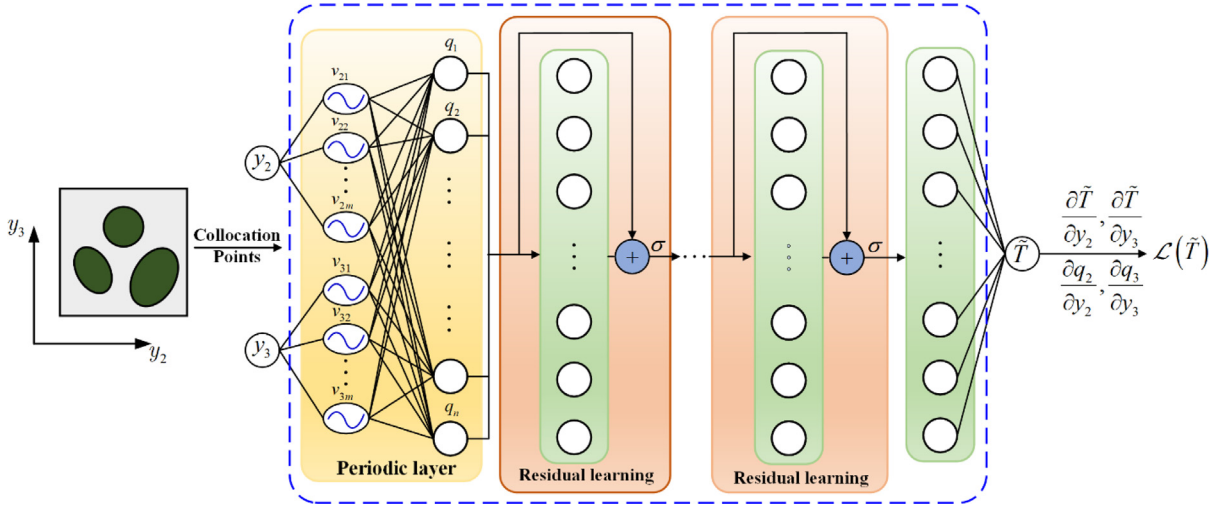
$y_3$

$y_2$

Collocation Points

$y_2$

$y_3$

$v_{21}$

$v_{22}$

$v_{2m}$

$v_{31}$

$v_{32}$

$v_{3m}$

$q_1$

$q_2$

$q_n$

Periodic layer

+

$\sigma$

Residual learning

+

$\sigma$

Residual learning

$\tilde{T}$

$\frac{\partial \tilde{T}}{\partial y_2}, \frac{\partial \tilde{T}}{\partial y_3}$

$\frac{\partial q_2}{\partial y_2}, \frac{\partial q_3}{\partial y_3}$

$\mathcal{L}(\tilde{T})$